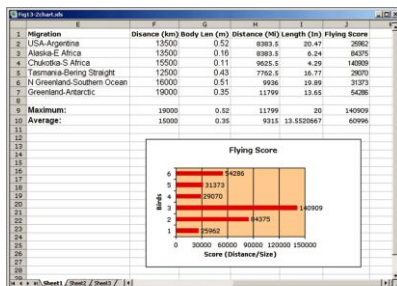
Fxgt13-2chart.xls

| | E | F | G | H | I | J |
|---|---|---|---|---|---|---|
| 1 | Migration | Disance (km) | Body Len (m) | Distance (Mi) | Length (In) | Flying Score |
| 2 | USA-Argentina | 13500 | 0.52 | 8383.5 | 20.47 | 25962 |
| 3 | Alaska-E Africa | 13500 | 0.16 | 8383.5 | 6.24 | 84375 |
| 4 | Chukotka-S Africa | 15500 | 0.11 | 9625.5 | 4.29 | 140909 |
| 5 | Tasmania-Bering Straight | 12500 | 0.43 | 7762.5 | 16.77 | 29070 |
| 6 | N Greenland-Southern Ocean | 16000 | 0.51 | 9936 | 19.89 | 31373 |
| 7 | Greenland-Antarctic | 19000 | 0.35 | 11799 | 13.65 | 54286 |
| 8 | | | | | | |
| 9 | Maximum: | 19000 | 0.52 | 11799 | 20 | 140909 |
| 10 | Average: | 15000 | 0.35 | 9315 | 13.5520567 | 60996 |

Flying Score

Birds

6 54286
5 31373
4 29070
3 140909
2 84375
1 25962

0 30000 60000 90000 120000 150000

Score (Distance/Size)

Sheet1 / Sheet2 / Sheet3